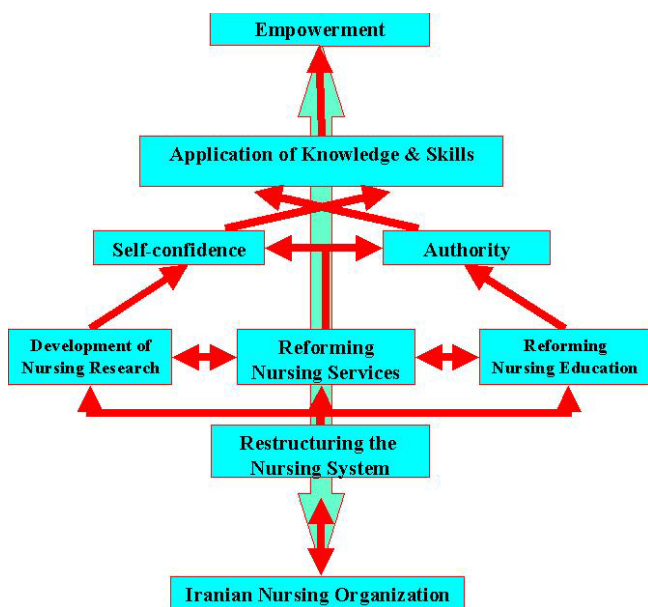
Empowerment

Application of Knowledge & Skills

Self-confidence

Authority

Development of Nursing Research

Reforming Nursing Services

Reforming Nursing Education

Restructuring the Nursing System

Iranian Nursing Organization